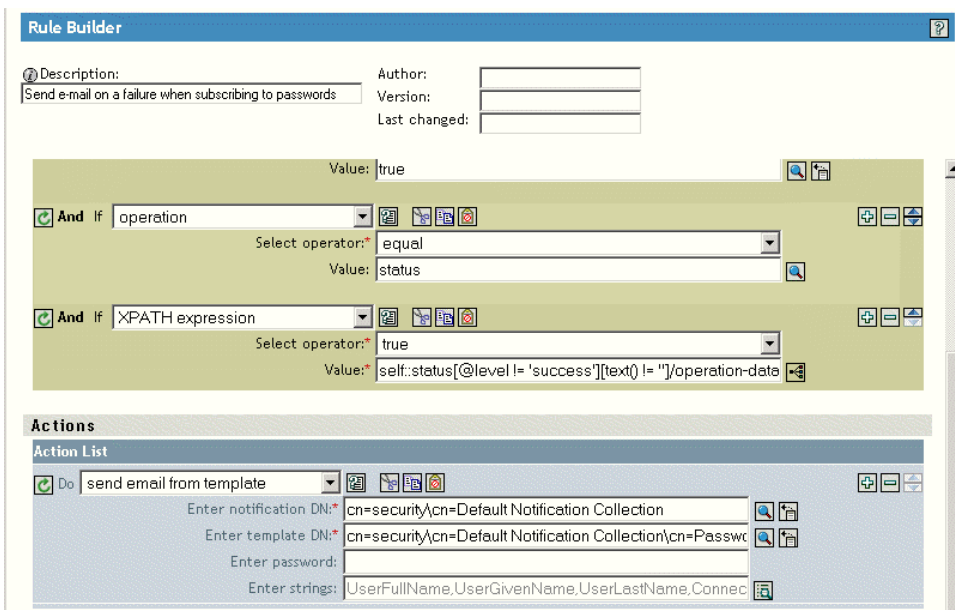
Rule Builder

?

Description:
Send e-mail on a failure when subscribing to passwords

Author:
Version:
Last changed:

Value: true

And If operation
Select operator:* equal
Value: status

And If XPATH expression
Select operator:* true
Value:* self::status[@level != 'success'][text() != '']/operation-data

Actions

Action List

Do send email from template
Enter notification DN:* cn=security\cn=Default Notification Collection
Enter template DN:* cn=security\cn=Default Notification Collection\cn=Passwo
Enter password:
Enter strings: UserFullName,UserGivenName,UserLastName,Connec